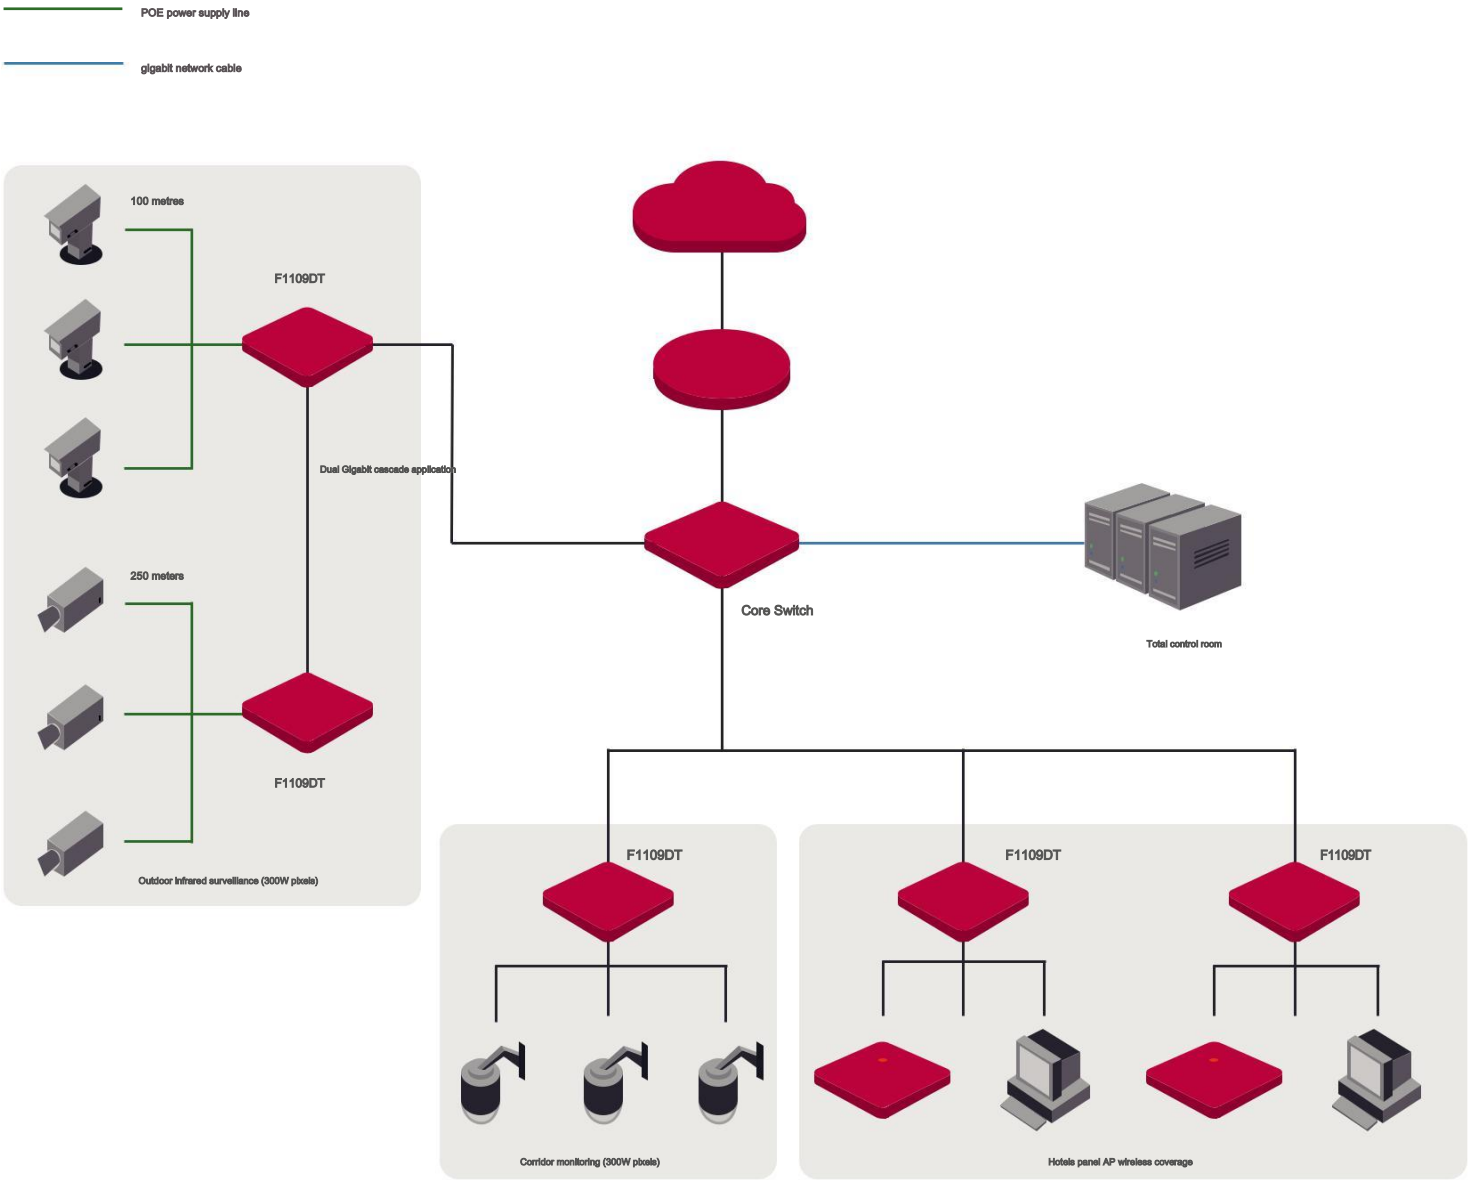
POE power supply line

gigabit network cable

100 metres

F1109DT

Dual Gigabit cascade application

250 meters

F1109DT

Outdoor infrared surveillance (300W pixels)

Core Switch

Total control room

F1109DT

F1109DT

F1109DT

Corridor monitoring (300W pixels)

Hotels panel AP wireless coverage